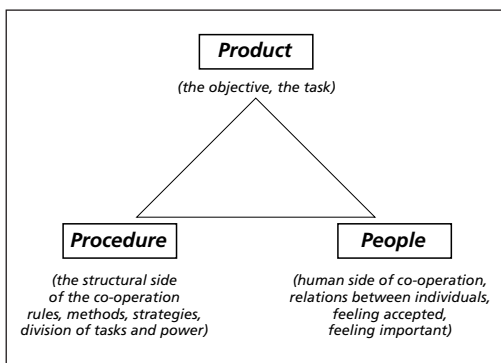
Product

(the objective, the task)

Procedure

(the structural side of the co-operation rules, methods, strategies, division of tasks and power)

People

(human side of co-operation, relations between individuals, feeling accepted, feeling important)